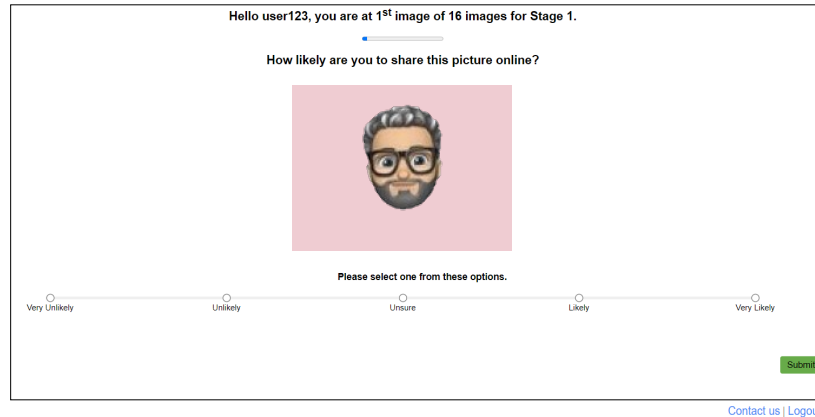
Hello user123, you are at 1$^{st}$ image of 16 images for Stage 1.

How likely are you to share this picture online?

Please select one from these options.

Very Unlikely
Unlikely
Unsure
Likely
Very Likely

Submi

Contact us | Logou